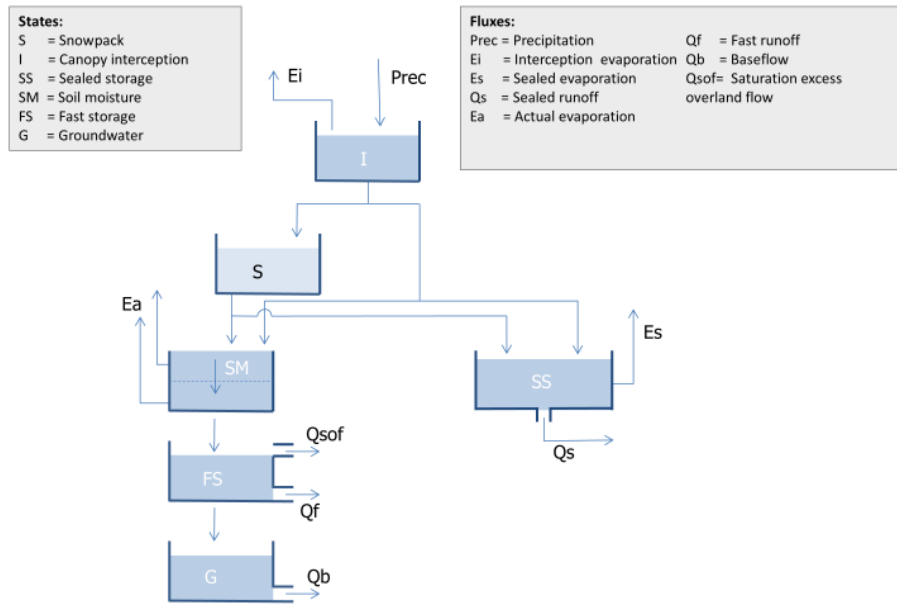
States:
S = Snowpack
I = Canopy interception
SS = Sealed storage
SM = Soil moisture
FS = Fast storage
G = Groundwater

Fluxes:
Prec = Precipitation
Ei = Interception evaporation
Es = Sealed evaporation
Qs = Sealed runoff
Ea = Actual evaporation
Qf = Fast runoff
Qb = Baseflow
Qsof= Saturation excess overland flow

Ei
Prec
I
S
Ea
SM
SS
Es
Qs
Qsof
FS
Qf
G
Qb